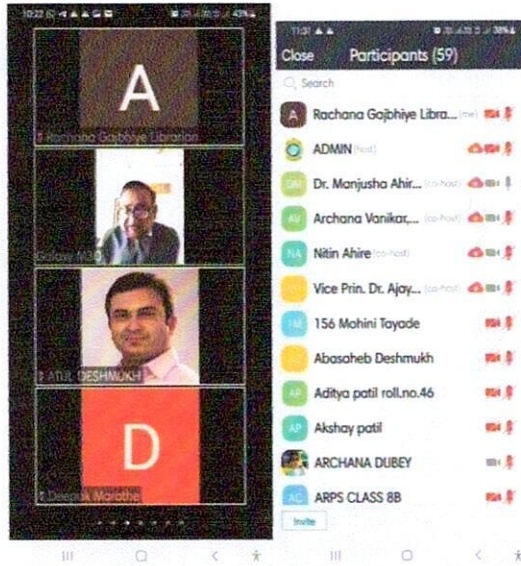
10:22

A

Rachana Gajbhiye Librarian

Galaxy M00

ATUL DESHMUKH

D

Deepak Marathe

11:31

38%

Close Participants (59)

Search

A Rachana Gajbhiye Libra... (me)

ADMIN (host)

DM Dr. Manjusha Ahir... (co-host)

AV Archana Vanikar,... (co-host)

NA Nitin Ahire (co-host)

Vice Prin. Dr. Ajay... (co-host)

TM 156 Mohini Tayade

Abasaheb Deshmukh

AP Aditya patil roll.no.46

AP Akshay patil

ARCHANA DUBEY

AC ARPS CLASS 8B

Invite